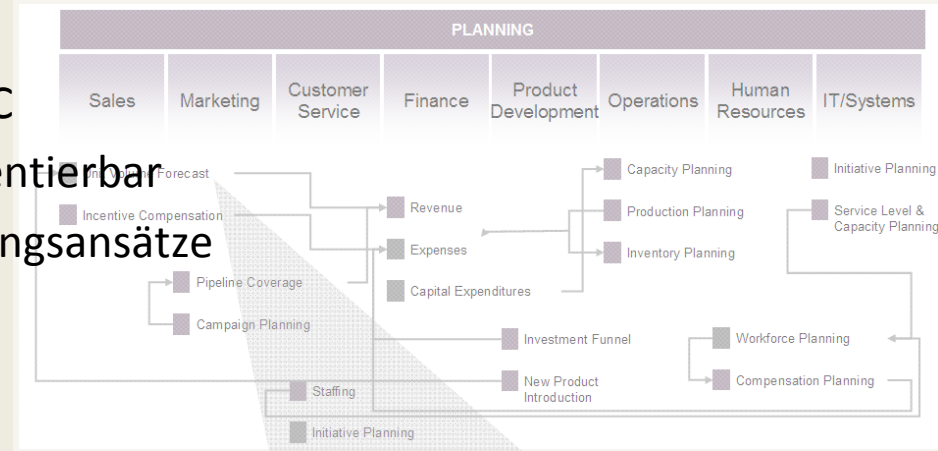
PLANNING

Sales | Marketing | Customer Service | Finance | Product Development | Operations | Human Resources | IT/Systems

C

entierbar

ngsansätze

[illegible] Forecast

Incentive Compensation

Pipeline Coverage

Campaign Planning

Revenue

Expenses

Capital Expenditures

Capacity Planning

Production Planning

Inventory Planning

Initiative Planning

Service Level & Capacity Planning

Investment Funnel

New Product Introduction

Workforce Planning

Compensation Planning

Staffing

Initiative Planning